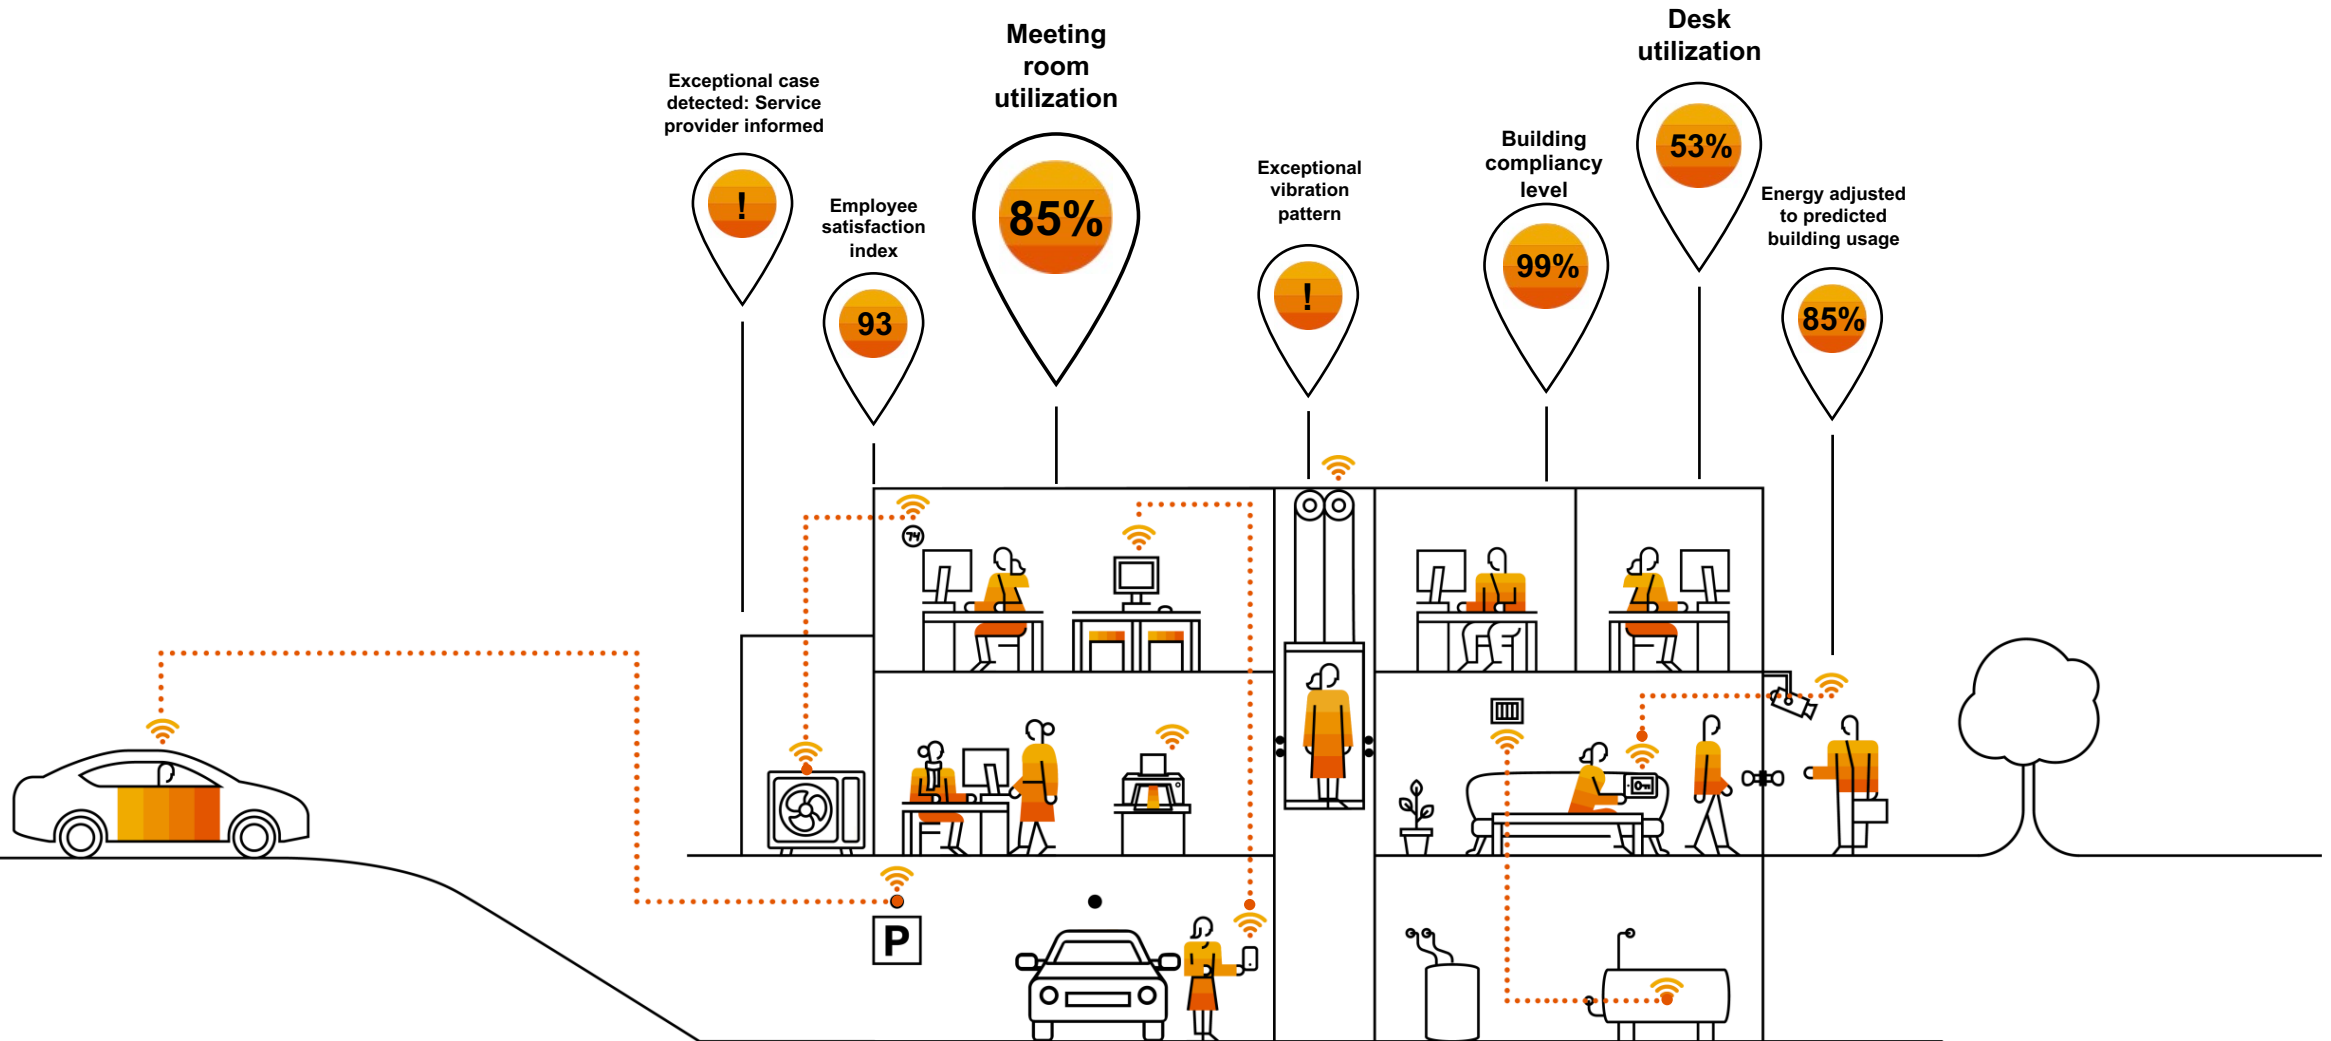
Exceptional case detected: Service provider informed

!

Employee satisfaction index

93

Meeting room utilization

85%

Exceptional vibration pattern

!

Building compliancy level

99%

Desk utilization

53%

Energy adjusted to predicted building usage

85%

74

P